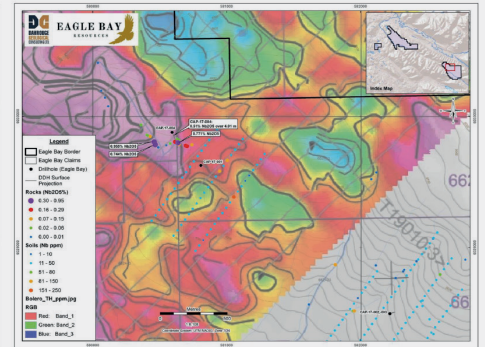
DARROCH RESOURCES
EAGLE BAY RESOURCES

Index Map

Legend
Eagle Bay Border
Eagle Bay Claims
Drillhole (Eagle Bay)
DDH Surface Projection

Rocks (Nb2O5%)
0.30 - 0.95
0.16 - 0.29
0.07 - 0.15
0.02 - 0.06
0.00 - 0.01

Soils (Nb ppm)
1 - 10
11 - 50
51 - 80
81 - 150
151 - 250

Bolero_TH_ppm.jpg
RGB
Red: Band_1
Green: Band_2
Blue: Band_3

EAB-17-004
0.300% Nb2O5
0.794% Nb2O5
EAB-17-004
0.37% Nb2O5 over 8.01 m
0.771% Nb2O5
EAB-17-003
EAB-17-002

T190103

662
66